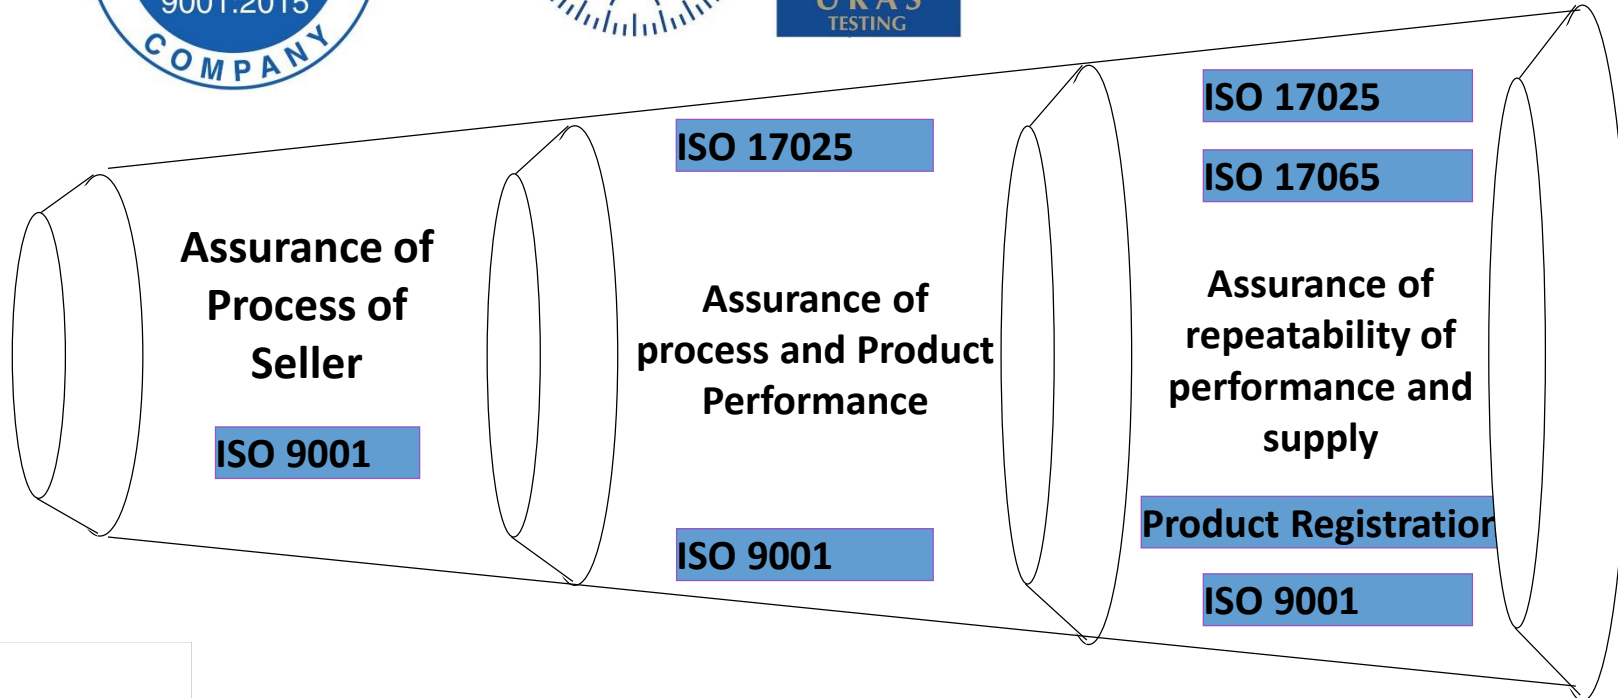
9001:2015
COMPANY

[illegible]
TESTING

ISO 17025

ISO 17065

ISO 17025

Assurance of Process of Seller

ISO 9001

Assurance of process and Product Performance

Assurance of repeatability of performance and supply

Product Registratior

ISO 9001

ISO 9001